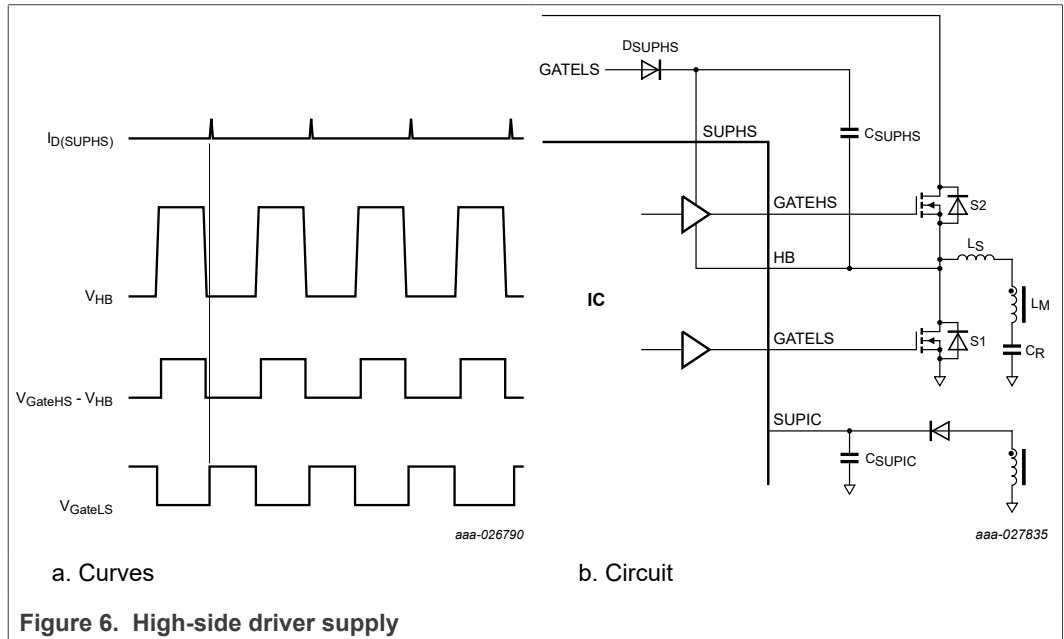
$I_{D(SUPHS)}$

$V_{HB}$

$V_{GateHS} - V_{HB}$

$V_{GateLS}$

aaa-026790

a. Curves

$D_{SUPHS}$

GATELS

SUPHS

$C_{SUPHS}$

GATEHS

S2

HB

$L_S$

IC

$L_M$

GATELS

S1

$C_R$

SUPIC

$C_{SUPIC}$

aaa-027835

b. Circuit

**Figure 6. High-side driver supply**